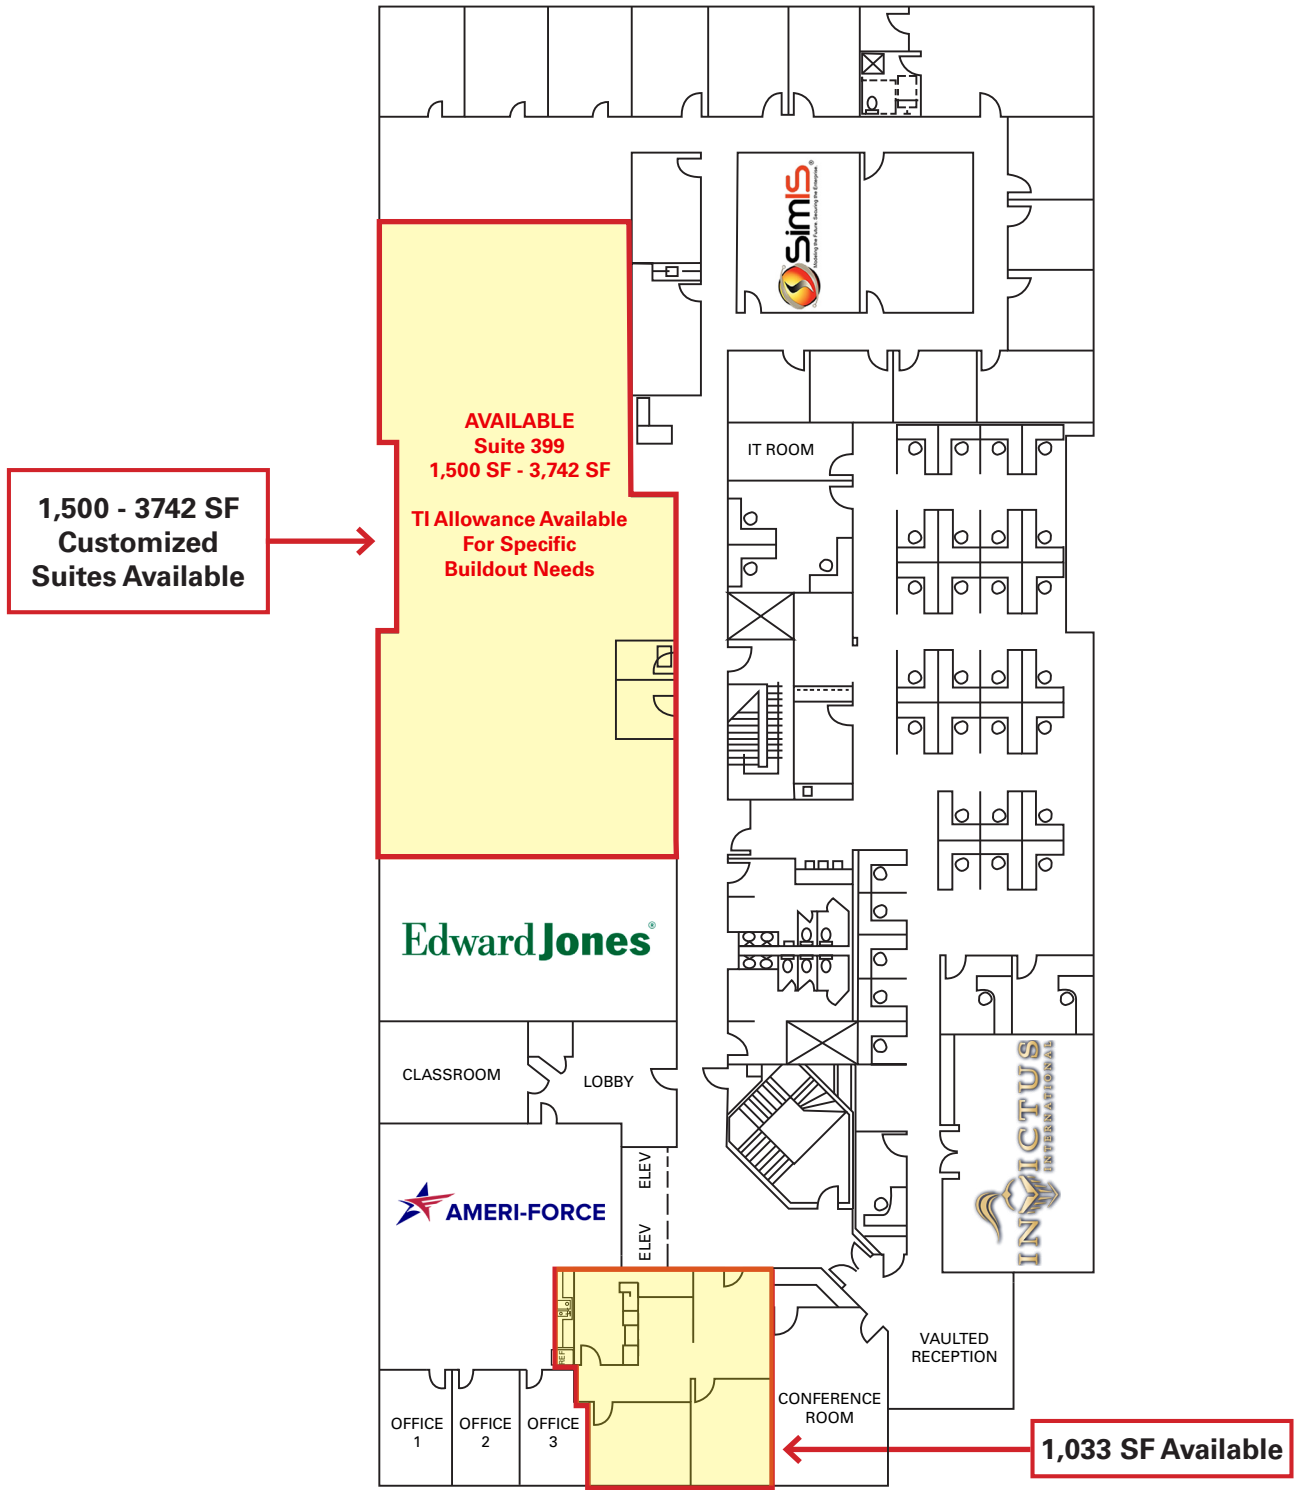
SimIS
Modeling the Future. Securing the Enterprise.

AVAILABLE
Suite 399
1,500 SF - 3,742 SF

TI Allowance Available
For Specific
Buildout Needs

1,500 - 3742 SF
Customized
Suites Available

IT ROOM

Edward Jones

CLASSROOM

LOBBY

AMERI-FORCE

ELEV

ELEV

INVICTUS
INTERNATIONAL

REF

VAULTED
RECEPTION

CONFERENCE
ROOM

OFFICE
1

OFFICE
2

OFFICE
3

1,033 SF Available